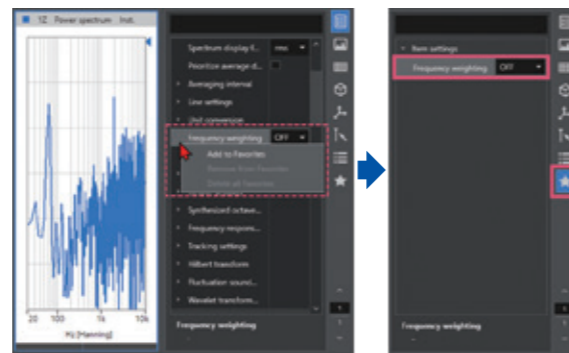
1Z Power spectrum Inst.

20 100 1k 10k
Hz [Hanning]

Spectrum display f... rms
Prioritize average d...
Averaging interval
Line settings
Unit conversion
Frequency weighting OFF
Add to Favorites
Remove from Favorites
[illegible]
Synthesized octave...
Frequency respons...
Tracking settings
Hilbert transform
Fluctuation sound...
Wavelet transform...
Frequency weighting

Item settings
Frequency weighting OFF
Frequency weighting